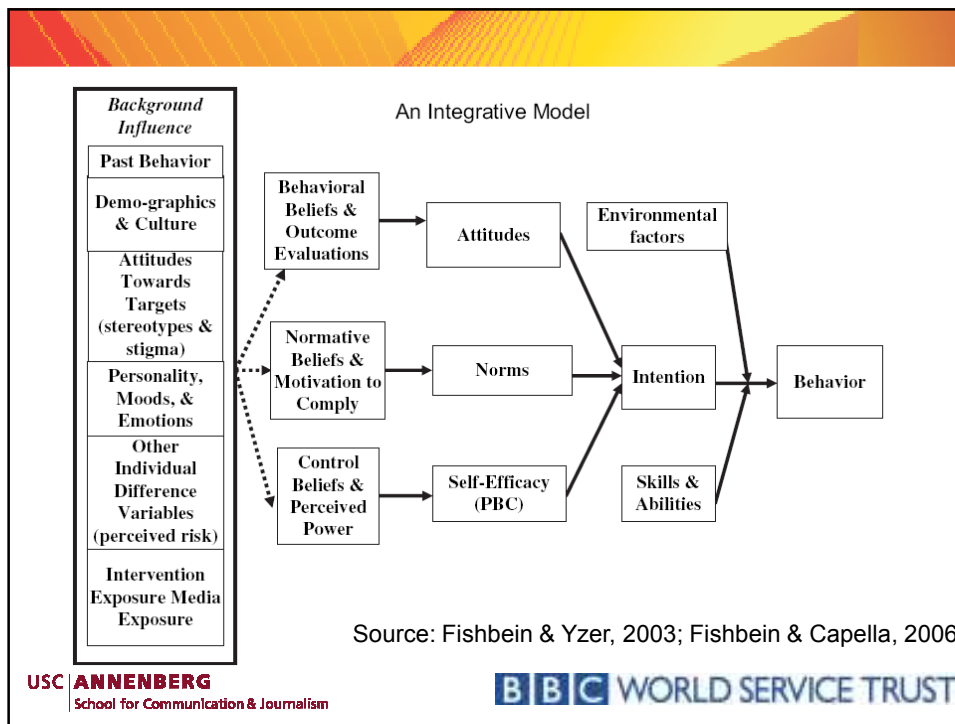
Background Influence

Past Behavior

Demo-graphics & Culture

Attitudes Towards Targets (stereotypes & stigma)

Personality, Moods, & Emotions

Other Individual Difference Variables (perceived risk)

Intervention Exposure Media Exposure

An Integrative Model

Behavioral Beliefs & Outcome Evaluations

Attitudes

Environmental factors

Normative Beliefs & Motivation to Comply

Norms

Intention

Behavior

Control Beliefs & Perceived Power

Self-Efficacy (PBC)

Skills & Abilities

Source: Fishbein & Yzer, 2003; Fishbein & Capella, 2006

USC ANNENBERG
School for Communication & Journalism

BBC WORLD SERVICE TRUST